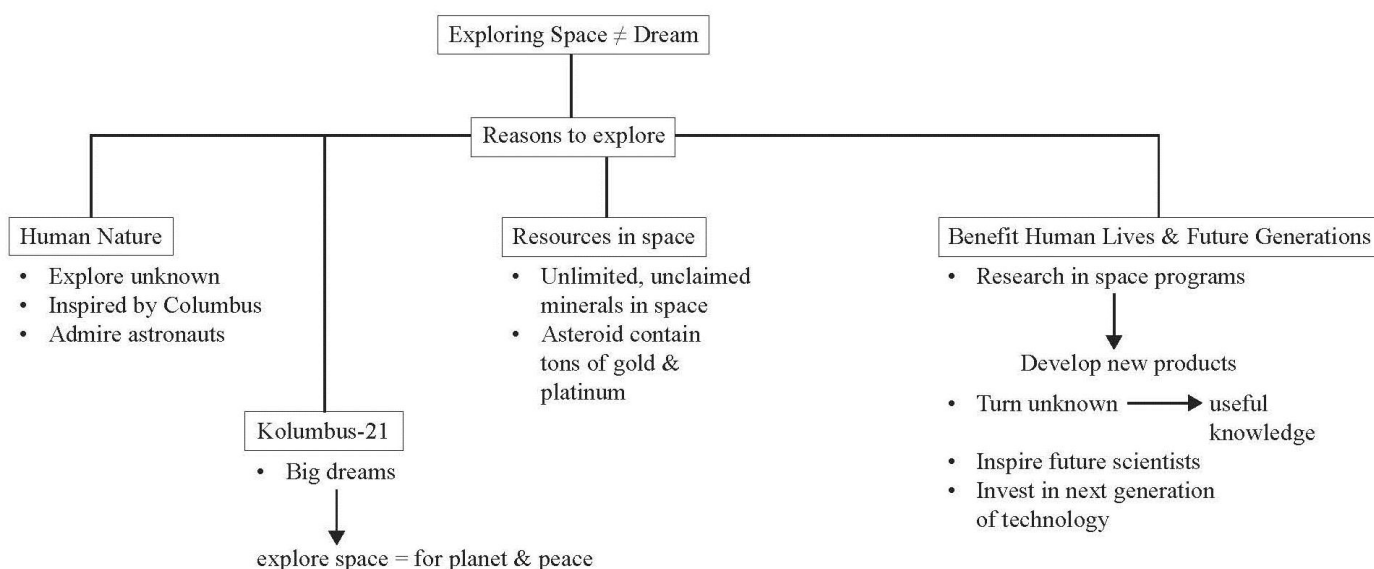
Exploring Space $\neq$ Dream

Reasons to explore

Human Nature
- Explore unknown
- Inspired by Columbus
- Admire astronauts

Kolumbus-21
- Big dreams

explore space = for planet & peace

Resources in space
- Unlimited, unclaimed minerals in space
- Asteroid contain tons of gold & platinum

Benefit Human Lives & Future Generations
- Research in space programs

Develop new products
- Turn unknown → useful knowledge
- Inspire future scientists
- Invest in next generation of technology